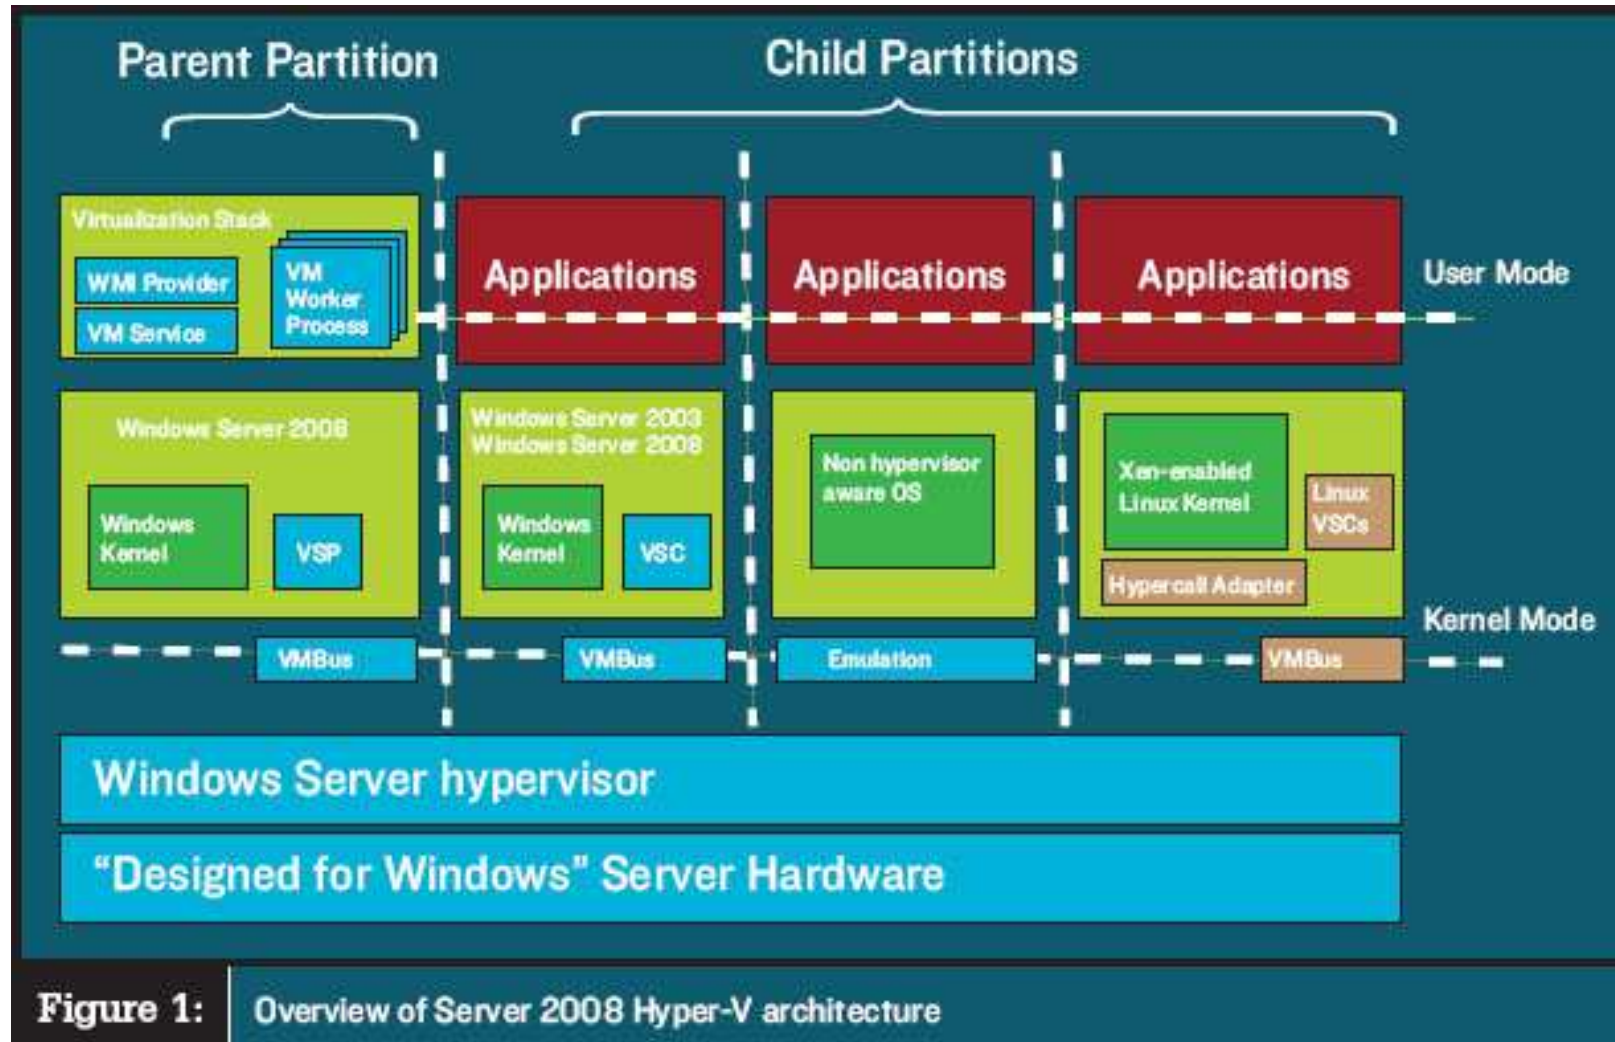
Parent Partition

Child Partitions

Virtualization Stack

WMI Provider

VM Service

VM Worker Process

Applications

Applications

Applications

User Mode

Windows Server 2008

Windows Kernel

VSP

Windows Server 2003
Windows Server 2008

Windows Kernel

VSC

Non hypervisor aware OS

Xen-enabled Linux Kernel

Linux VSCs

Hypercall Adapter

Kernel Mode

VMBus

VMBus

Emulation

VMBus

Windows Server hypervisor

“Designed for Windows” Server Hardware

Figure 1: Overview of Server 2008 Hyper-V architecture